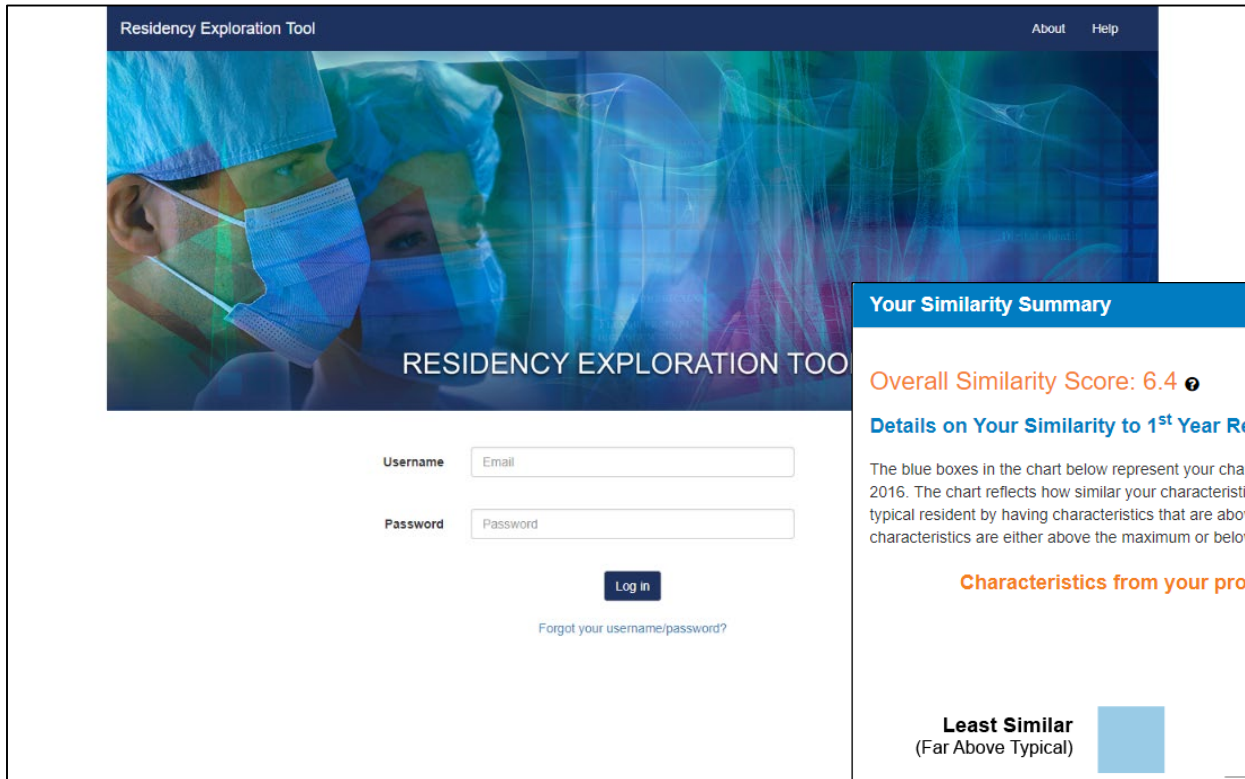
Residency Exploration Tool

About Help

RESIDENCY EXPLORATION TOO

Username Email

Password Password

Log in

Forgot your username/password?

Your Similarity Summary

Overall Similarity Score: 6.4

Details on Your Similarity to 1$^{st}$ Year Re

The blue boxes in the chart below represent your cha 2016. The chart reflects how similar your characteristi typical resident by having characteristics that are abo characteristics are either above the maximum or belo

Characteristics from your pro

Least Similar
(Far Above Typical)